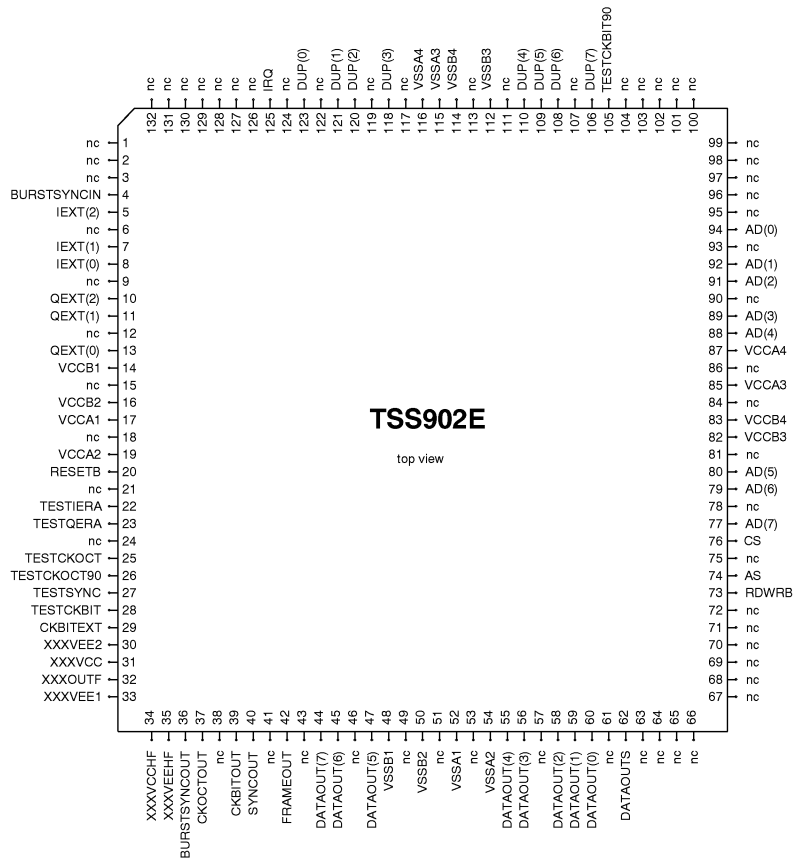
nc 132
nc 131
nc 130
nc 129
nc 128
nc 127
nc 126
IRQ 125
nc 124
DUP(0) 123
nc 122
DUP(1) 121
DUP(2) 120
nc 119
DUP(3) 118
nc 117
VSSA4 116
VSSA3 115
VSSB4 114
nc 113
VSSB3 112
nc 111
DUP(4) 110
DUP(5) 109
DUP(6) 108
nc 107
DUP(7) 106
TESTCKBIT90 105
nc 104
nc 103
nc 102
nc 101
nc 100

nc 1
nc 2
nc 3
BURSTSYNCIN 4
IEXT(2) 5
nc 6
IEXT(1) 7
IEXT(0) 8
nc 9
QEXT(2) 10
QEXT(1) 11
nc 12
QEXT(0) 13
VCCB1 14
nc 15
VCCB2 16
VCCA1 17
nc 18
VCCA2 19
RESETB 20
nc 21
TESTIERA 22
TESTQERA 23
nc 24
TESTCKOCT 25
TESTCKOCT90 26
TESTSYNC 27
TESTCKBIT 28
CKBITEXT 29
XXXVEE2 30
XXXVCC 31
XXXOUTF 32
XXXVEE1 33

TSS902E

top view

99 nc
98 nc
97 nc
96 nc
95 nc
94 AD(0)
93 nc
92 AD(1)
91 AD(2)
90 nc
89 AD(3)
88 AD(4)
87 VCCA4
86 nc
85 VCCA3
84 nc
83 VCCB4
82 VCCB3
81 nc
80 AD(5)
79 AD(6)
78 nc
77 AD(7)
76 CS
75 nc
74 AS
73 RDWRB
72 nc
71 nc
70 nc
69 nc
68 nc
67 nc

34 XXXVCCHF
35 XXXVEEHF
36 BURSTSYNCOUT
37 CKOCTOUT
38 nc
39 CKBITOUT
40 SYNCOUT
41 nc
42 FRAMEOUT
43 nc
44 DATAOUT(7)
45 DATAOUT(6)
46 nc
47 DATAOUT(5)
48 VSSB1
49 nc
50 VSSB2
51 nc
52 VSSA1
53 nc
54 VSSA2
55 DATAOUT(4)
56 DATAOUT(3)
57 nc
58 DATAOUT(2)
59 DATAOUT(1)
60 DATAOUT(0)
61 nc
62 DATAOUTS
63 nc
64 nc
65 nc
66 nc